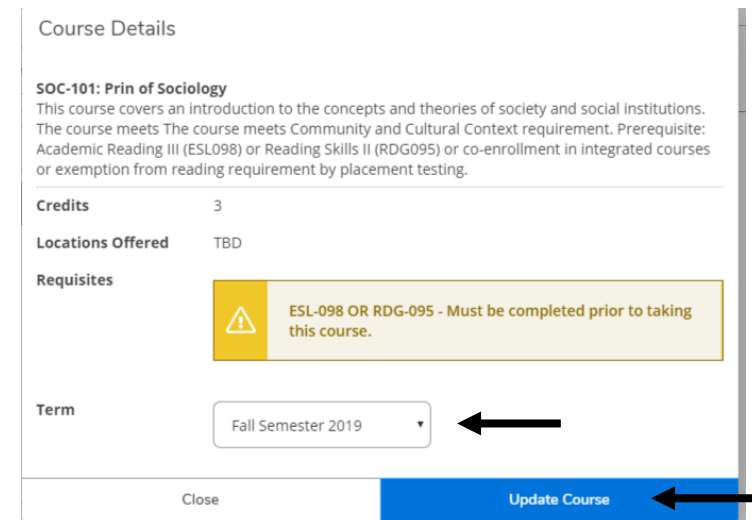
Course Details

SOC-101: Prin of Sociology
This course covers an introduction to the concepts and theories of society and social institutions. The course meets The course meets Community and Cultural Context requirement. Prerequisite: Academic Reading III (ESL098) or Reading Skills II (RDG095) or co-enrollment in integrated courses or exemption from reading requirement by placement testing.

| | |
|---|---|
| Credits | 3 |
| Locations Offered | TBD |
| Requisites | ESL-098 OR RDG-095 - Must be completed prior to taking this course. |
| Term | Fall Semester 2019 |

Close

Update Course